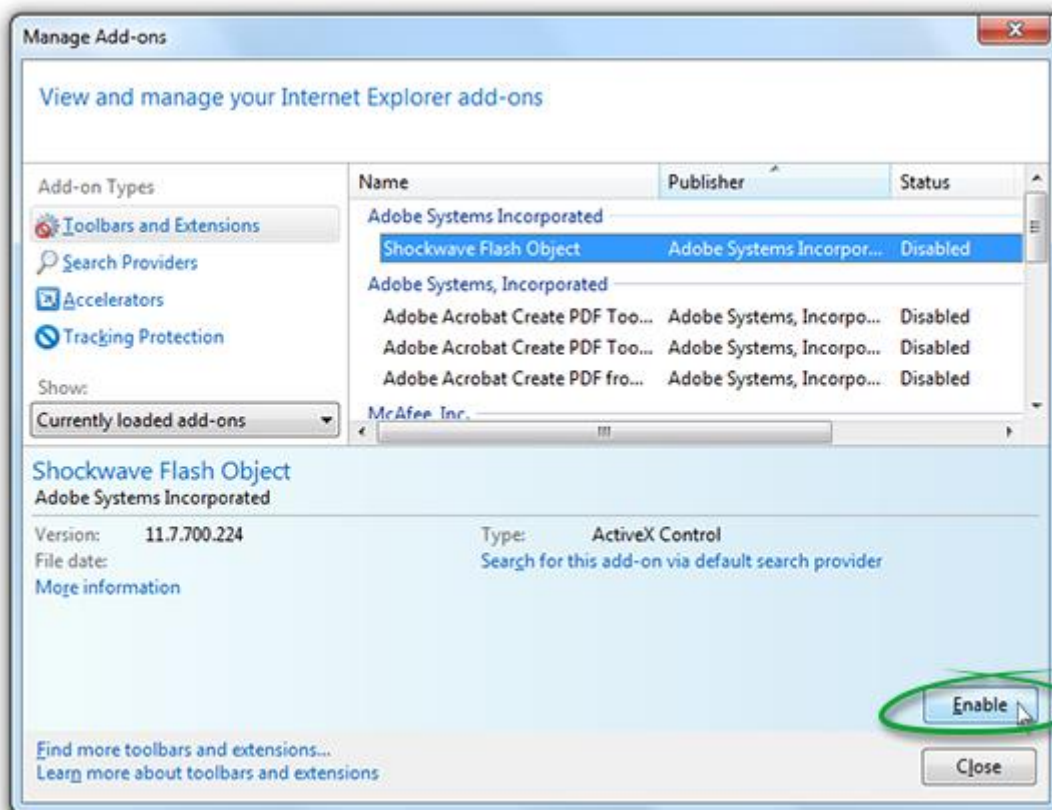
Manage Add-ons

View and manage your Internet Explorer add-ons

Add-on Types

Toolbars and Extensions

Search Providers

Accelerators

Tracking Protection

Show:

Currently loaded add-ons

| Name | Publisher | Status |
|---|---|---|
| Adobe Systems Incorporated | | |
| Shockwave Flash Object | Adobe Systems Incorpor... | Disabled |
| Adobe Systems, Incorporated | | |
| Adobe Acrobat Create PDF Too... | Adobe Systems, Incorpo... | Disabled |
| Adobe Acrobat Create PDF Too... | Adobe Systems, Incorpo... | Disabled |
| Adobe Acrobat Create PDF fro... | Adobe Systems, Incorpo... | Disabled |
| McAfee, Inc. | | |

Shockwave Flash Object
Adobe Systems Incorporated

Version: 11.7.700.224
File date:
More information

Type: ActiveX Control
Search for this add-on via default search provider

Enable

Find more toolbars and extensions...
Learn more about toolbars and extensions

Close